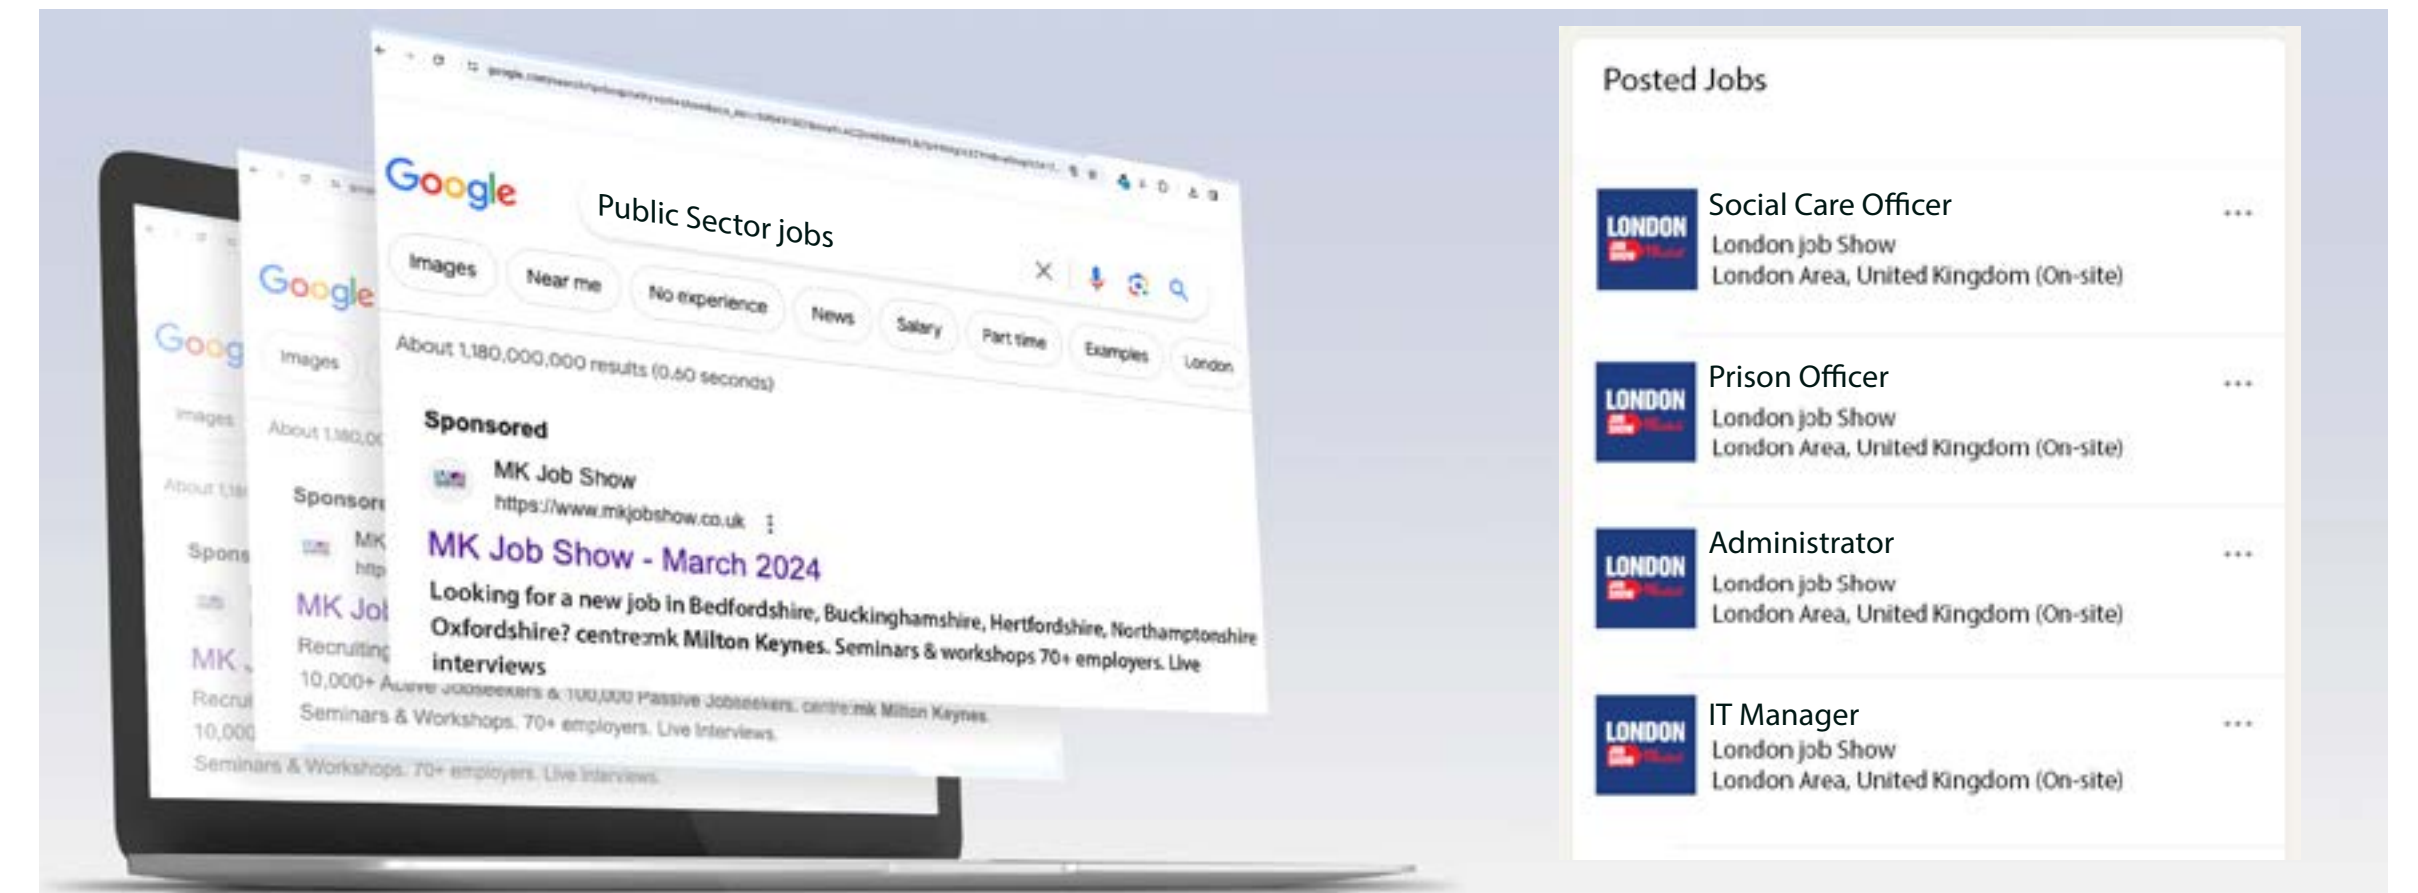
Google

Public Sector jobs

Images Near me No experience News Salary Part time Examples London

About 1,180,000,000 results (0.60 seconds)

Sponsored

MK Job Show
https://www.mkjobshow.co.uk

MK Job Show - March 2024

Looking for a new job in Bedfordshire, Buckinghamshire, Hertfordshire, Northamptonshire Oxfordshire? centre:mk Milton Keynes. Seminars & workshops 70+ employers. Live interviews

Recruiting
10,000+ Active Jobseekers & 100,000 Passive Jobseekers. centre:mk Milton Keynes
Seminars & Workshops. 70+ employers. Live Interviews.

Posted Jobs

LONDON
Social Care Officer
London job Show
London Area, United Kingdom (On-site)

LONDON
Prison Officer
London job Show
London Area, United Kingdom (On-site)

LONDON
Administrator
London job Show
London Area, United Kingdom (On-site)

LONDON
IT Manager
London job Show
London Area, United Kingdom (On-site)